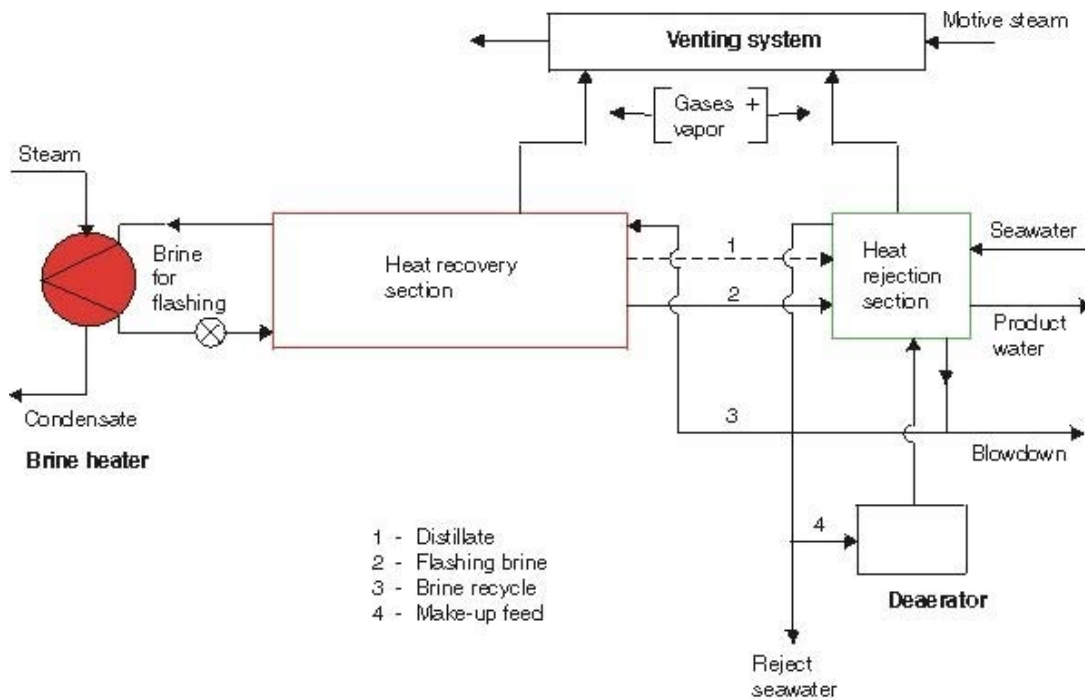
Venting system

Motive steam

Gases + vapor

Steam

Brine for flashing

Heat recovery section

1

2

Heat rejection section

Seawater

Product water

Condensate

Brine heater

3

Blowdown

4

Deaerator

1 - Distillate
2 - Flashing brine
3 - Brine recycle
4 - Make-up feed

Reject seawater